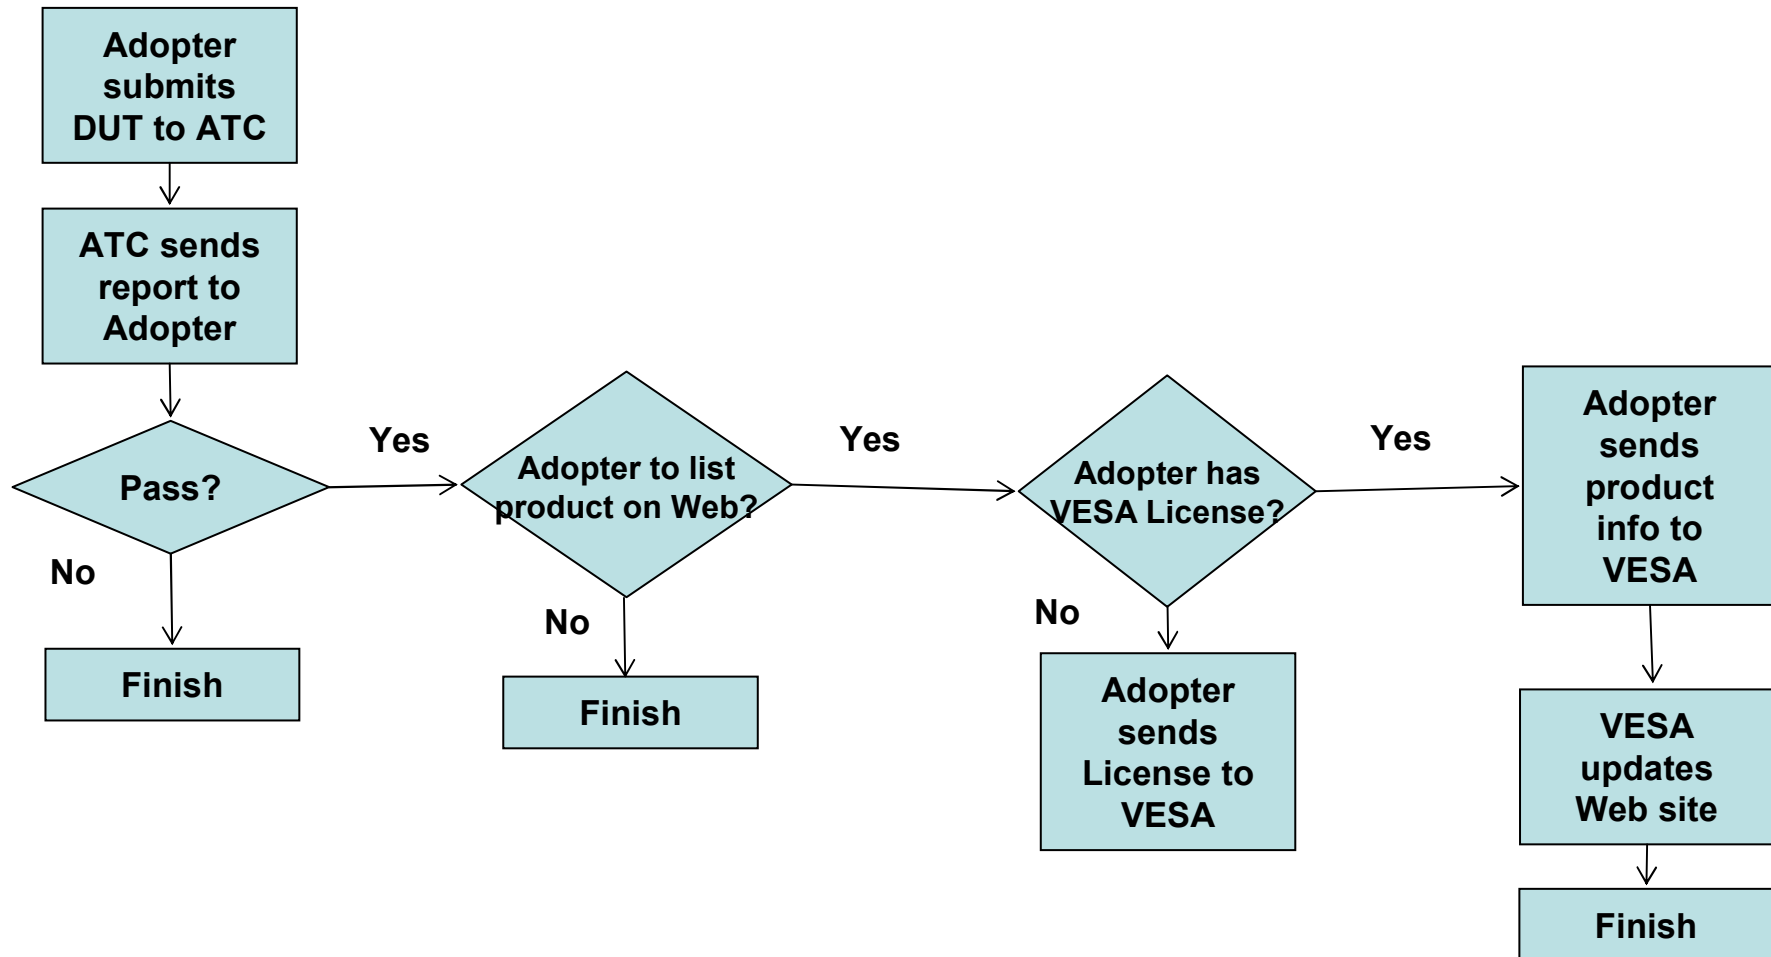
Adopter submits DUT to ATC

ATC sends report to Adopter

Pass?

Yes

No

Finish

Adopter to list product on Web?

Yes

No

Finish

Adopter has VESA License?

Yes

No

Adopter sends License to VESA

Adopter sends product info to VESA

VESA updates Web site

Finish